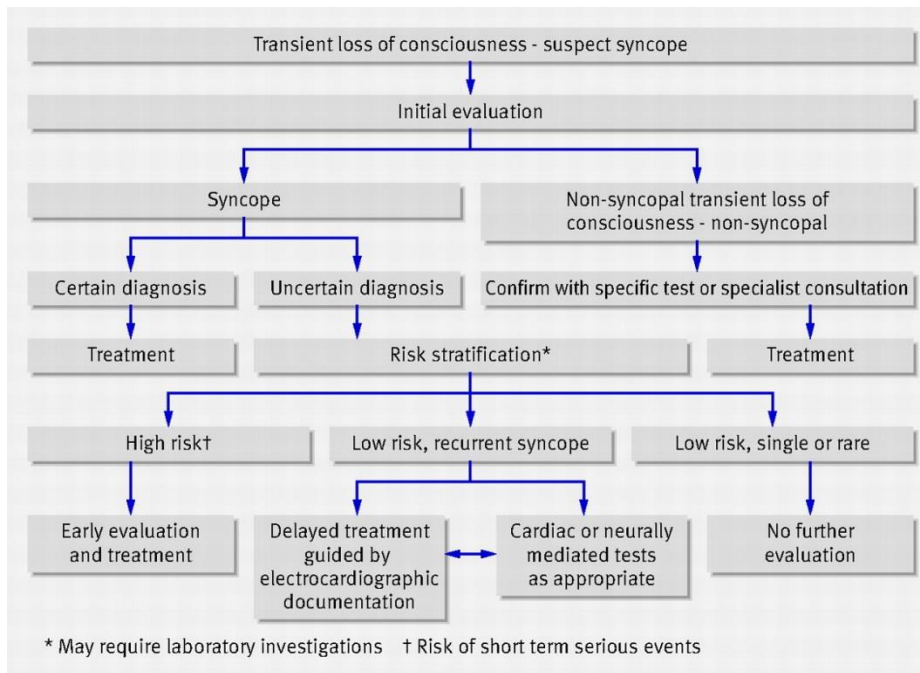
Transient loss of consciousness - suspect syncope

Initial evaluation

Syncope

Non-syncopal transient loss of consciousness - non-syncopal

Certain diagnosis

Uncertain diagnosis

Confirm with specific test or specialist consultation

Treatment

Risk stratification*

Treatment

High risk†

Low risk, recurrent syncope

Low risk, single or rare

Early evaluation and treatment

Delayed treatment guided by electrocardiographic documentation

Cardiac or neurally mediated tests as appropriate

No further evaluation

* May require laboratory investigations † Risk of short term serious events